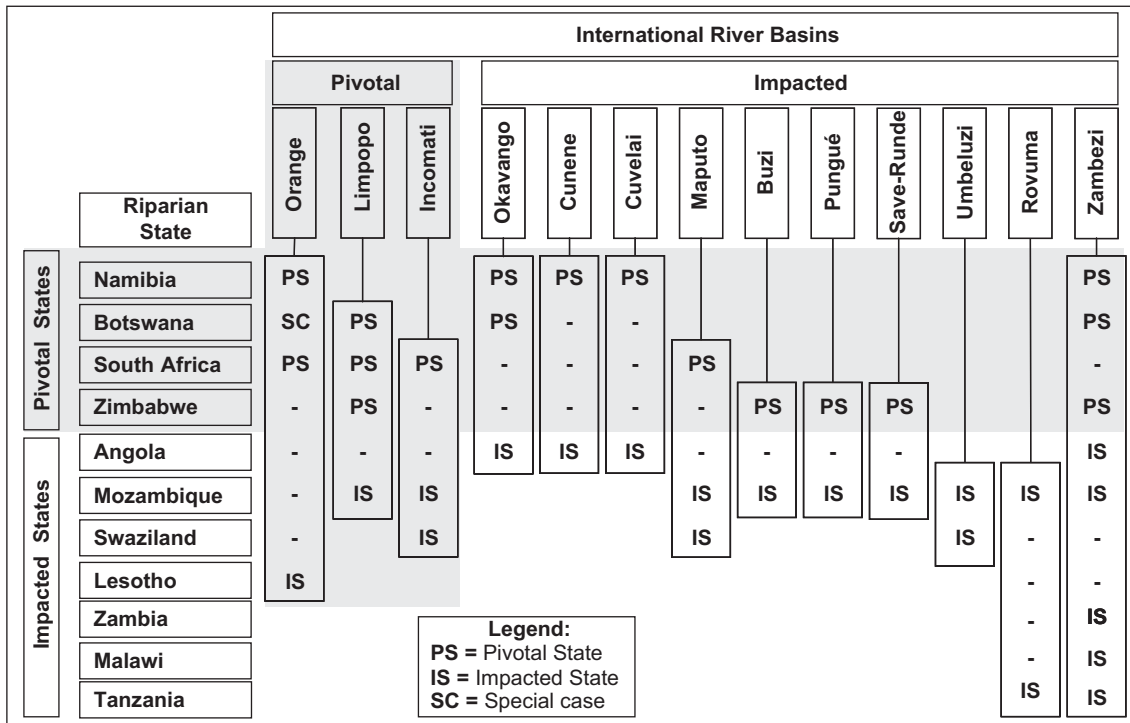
International River Basins

Pivotal

Impacted

| | Riparian State | Orange | Limpopo | Incomati | Okavango | Cunene | Cuvelai | Maputo | Buzi | Pungué | Save-Runde | Umbeluzi | Rovuma | Zambezi |
|---|---|---|---|---|---|---|---|---|---|---|---|---|---|---|
| Pivotal States | Namibia | PS | | | PS | PS | PS | | | | | | | PS |
| | Botswana | SC | PS | | PS | - | - | | | | | | | PS |
| | South Africa | PS | PS | PS | - | - | - | PS | | | | | | - |
| | Zimbabwe | - | PS | - | - | - | - | - | PS | PS | PS | | | PS |
| Impacted States | Angola | - | - | - | IS | IS | IS | - | - | - | - | | | IS |
| | Mozambique | - | IS | IS | | | | IS | IS | IS | IS | IS | IS | IS |
| | Swaziland | - | | IS | | | | IS | | | | IS | - | - |
| | Lesotho | IS | | | | | | | | | | | - | - |
| | Zambia | | | | | | | | | | | | - | IS |
| | Malawi | | | | | | | | | | | | - | IS |
| | Tanzania | | | | | | | | | | | | IS | IS |

Legend:
PS = Pivotal State
IS = Impacted State
SC = Special case